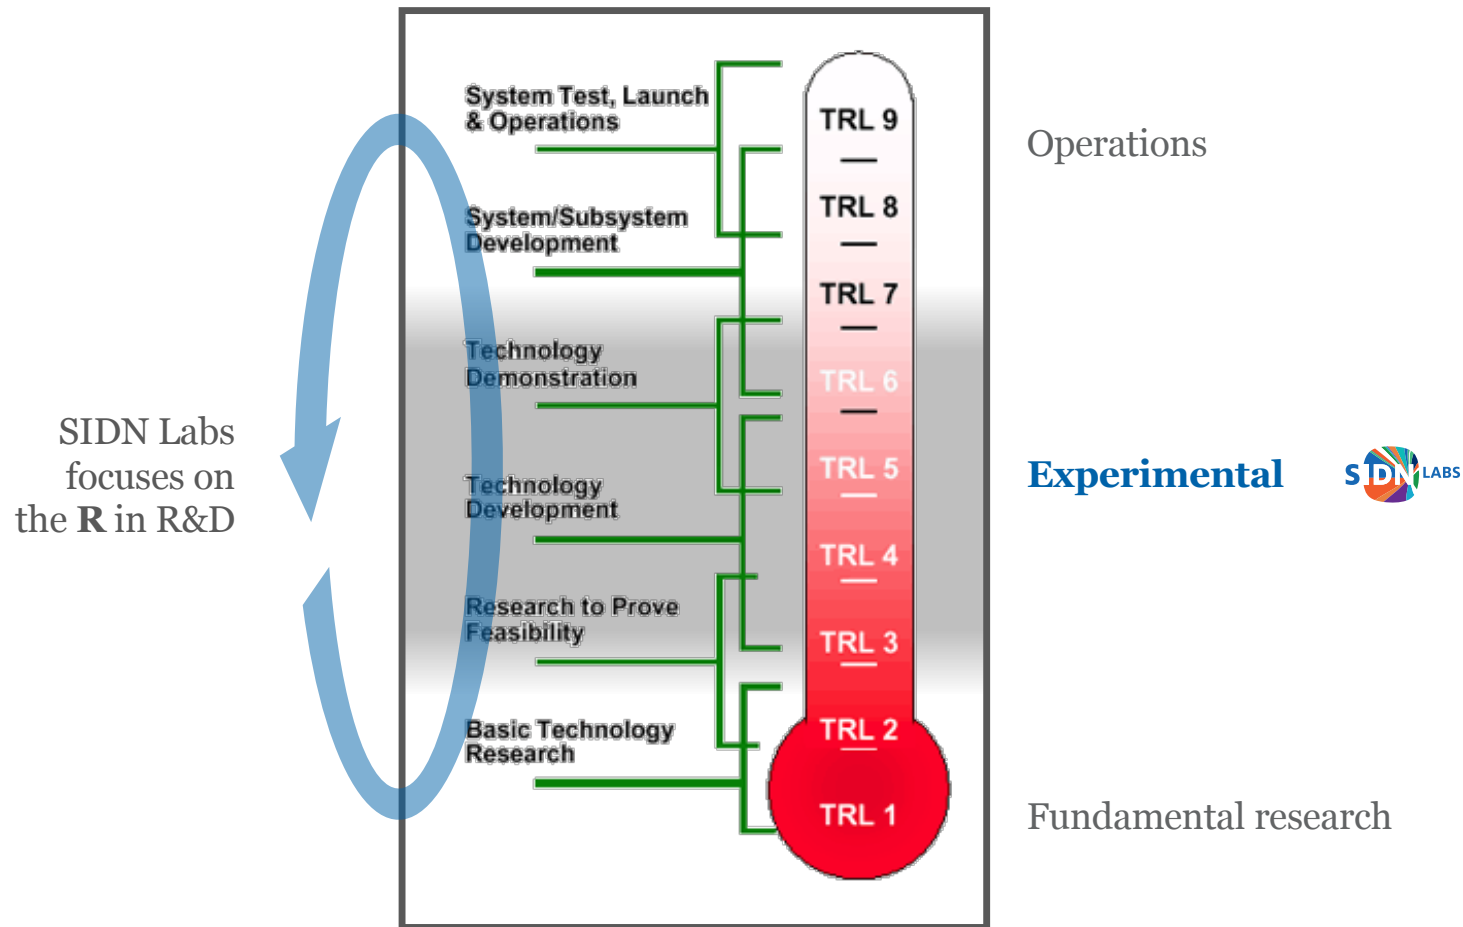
SIDN Labs focuses on the **R** in R&D

System Test, Launch & Operations

System/Subsystem Development

Technology Demonstration

Technology Development

Research to Prove Feasibility

Basic Technology Research

TRL 9

TRL 8

TRL 7

TRL 6

TRL 5

TRL 4

TRL 3

TRL 2

TRL 1

Operations

Experimental

SIDN LABS

Fundamental research